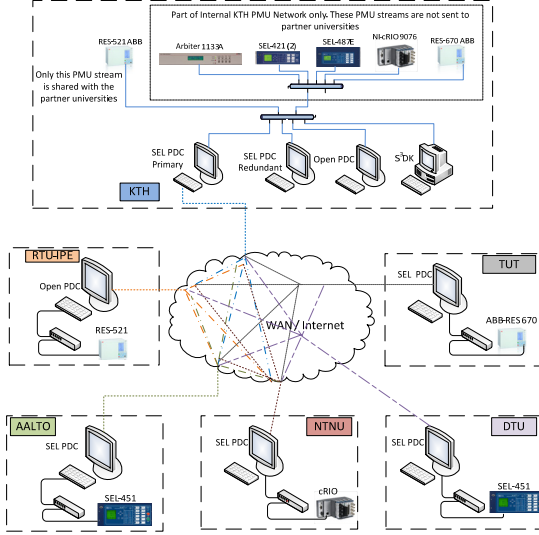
Part of Internal KTH PMU Network only. These PMU streams are not sent to partner universities

RES-521 ABB

Arbiter 1133A

SEL-421 (2)

SEL-487E

NI-cRIO 9076

RES-670 ABB

Only this PMU stream is shared with the partner universities

SEL PDC Primary

SEL PDC Redundant

Open PDC

S³DK

KTH

RTU-IPE

Open PDC

RES-521

TUT

SEL PDC

ABB-RES670

WAN/ Internet

AALTO

SEL PDC

SEL-451

SEL PDC

NTNU

cRIO

SEL PDC

DTU

SEL-451